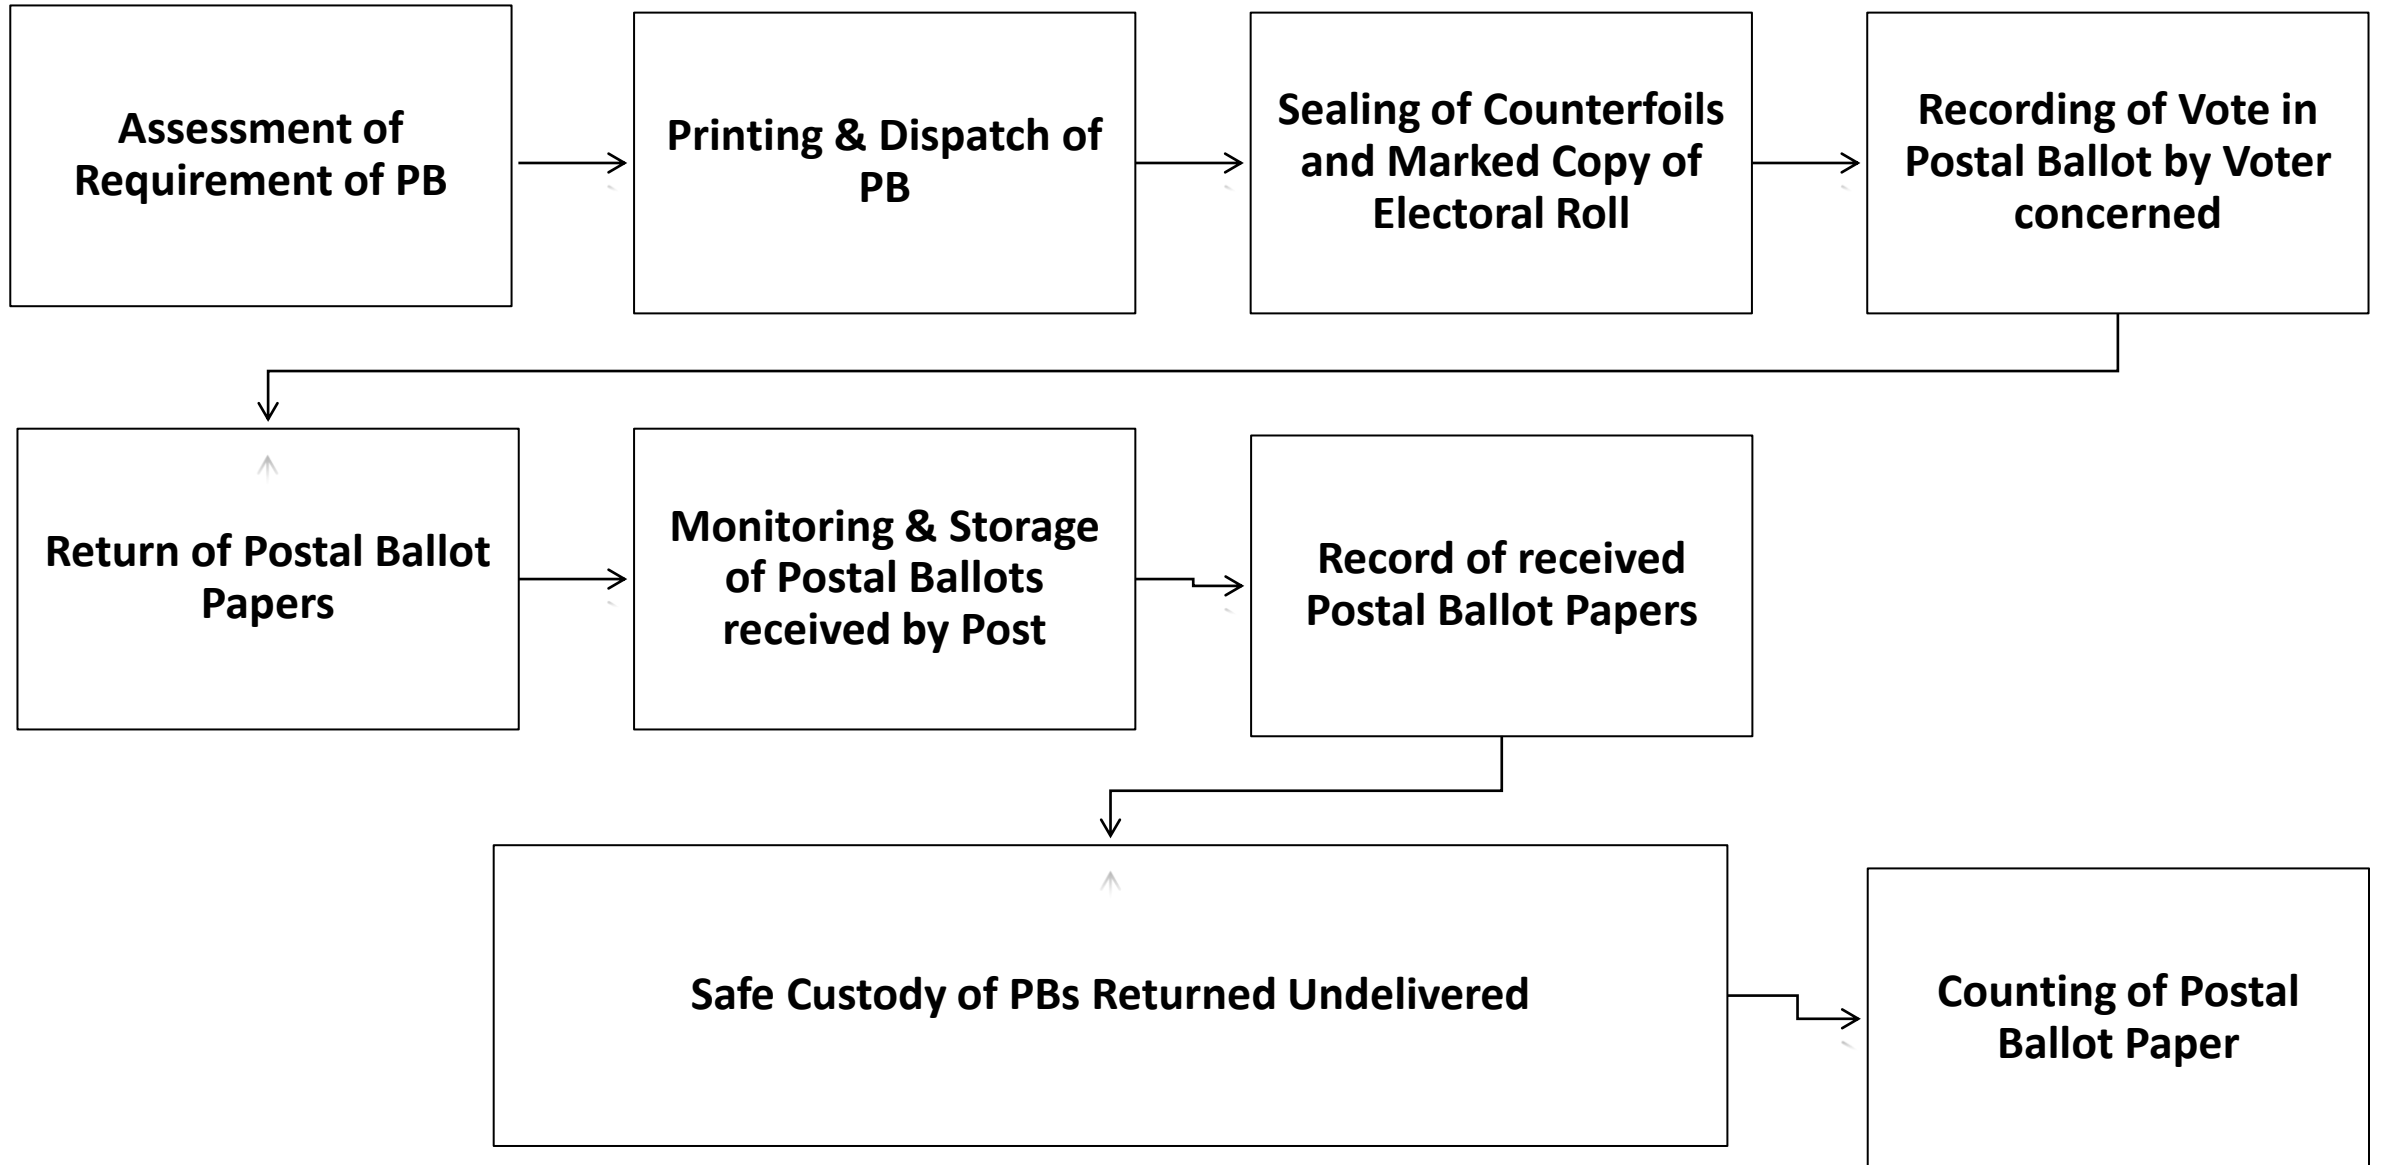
Assessment of Requirement of PB

Printing & Dispatch of PB

Sealing of Counterfoils and Marked Copy of Electoral Roll

Recording of Vote in Postal Ballot by Voter concerned

Return of Postal Ballot Papers

Monitoring & Storage of Postal Ballots received by Post

Record of received Postal Ballot Papers

Safe Custody of PBs Returned Undelivered

Counting of Postal Ballot Paper